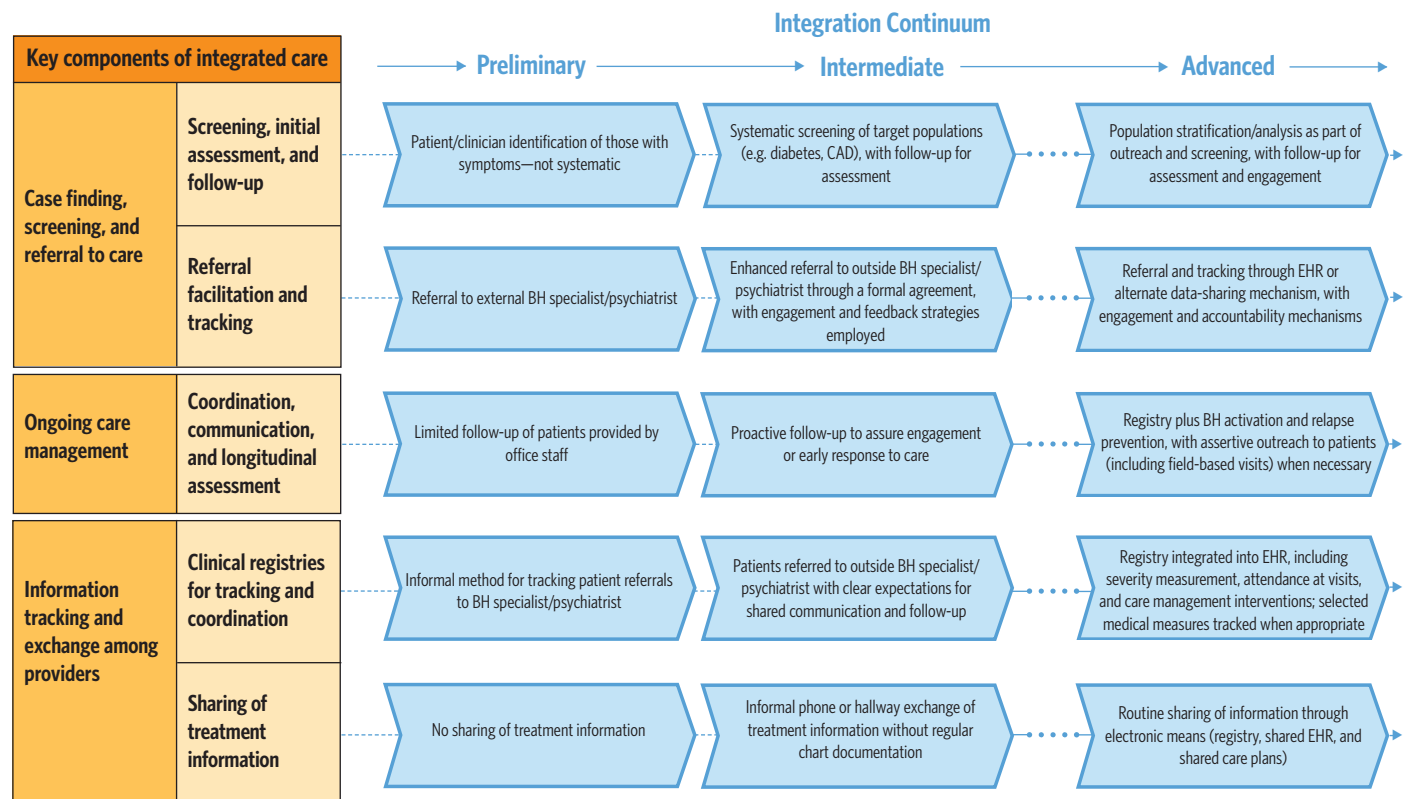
Integration Continuum

Key components of integrated care

Preliminary

Intermediate

Advanced

Case finding, screening, and referral to care

Screening, initial assessment, and follow-up

Patient/clinician identification of those with symptoms—not systematic

Systematic screening of target populations (e.g. diabetes, CAD), with follow-up for assessment

Population stratification/analysis as part of outreach and screening, with follow-up for assessment and engagement

Referral facilitation and tracking

Referral to external BH specialist/psychiatrist

Enhanced referral to outside BH specialist/ psychiatrist through a formal agreement, with engagement and feedback strategies employed

Referral and tracking through EHR or alternate data-sharing mechanism, with engagement and accountability mechanisms

Ongoing care management

Coordination, communication, and longitudinal assessment

Limited follow-up of patients provided by office staff

Proactive follow-up to assure engagement or early response to care

Registry plus BH activation and relapse prevention, with assertive outreach to patients (including field-based visits) when necessary

Information tracking and exchange among providers

Clinical registries for tracking and coordination

Informal method for tracking patient referrals to BH specialist/psychiatrist

Patients referred to outside BH specialist/ psychiatrist with clear expectations for shared communication and follow-up

Registry integrated into EHR, including severity measurement, attendance at visits, and care management interventions; selected medical measures tracked when appropriate

Sharing of treatment information

No sharing of treatment information

Informal phone or hallway exchange of treatment information without regular chart documentation

Routine sharing of information through electronic means (registry, shared EHR, and shared care plans)